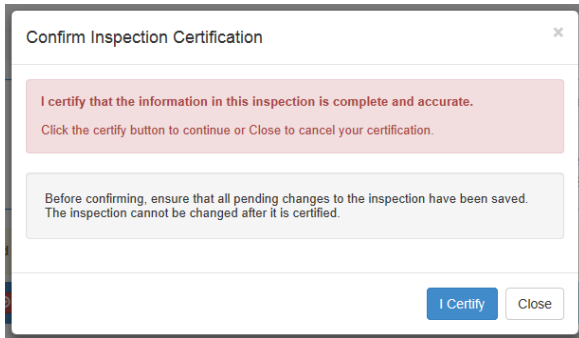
Confirm Inspection Certification

×

I certify that the information in this inspection is complete and accurate.

Click the certify button to continue or Close to cancel your certification.

Before confirming, ensure that all pending changes to the inspection have been saved. The inspection cannot be changed after it is certified.

I Certify

Close